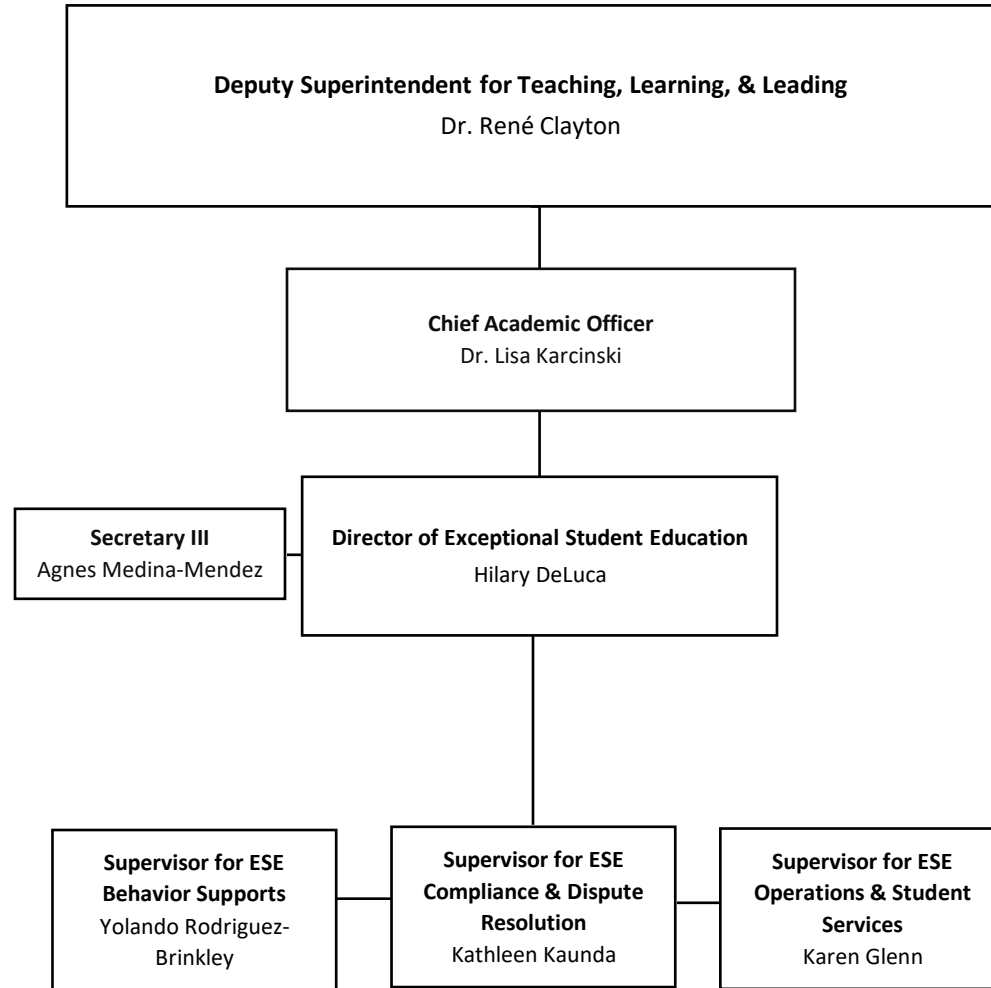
**Deputy Superintendent for Teaching, Learning, & Leading**
Dr. René Clayton

**Chief Academic Officer**
Dr. Lisa Karcinski

**Secretary III**
Agnes Medina-Mendez

**Director of Exceptional Student Education**
Hilary DeLuca

**Supervisor for ESE Behavior Supports**
Yolando Rodriguez-Brinkley

**Supervisor for ESE Compliance & Dispute Resolution**
Kathleen Kaunda

**Supervisor for ESE Operations & Student Services**
Karen Glenn